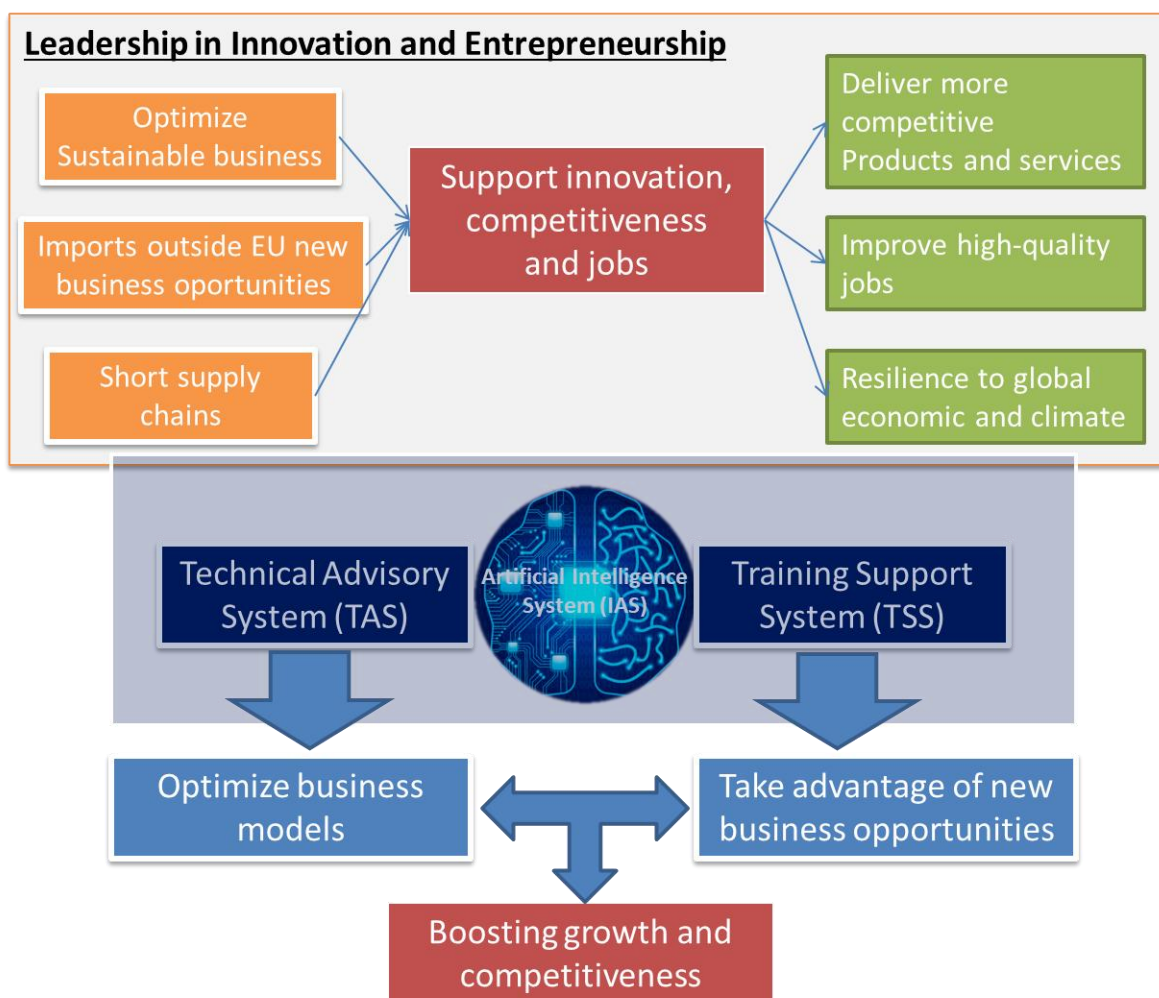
Leadership in Innovation and Entrepreneurship

Optimize Sustainable business

Imports outside EU new business oportunities

Short supply chains

Support innovation, competitiveness and jobs

Deliver more competitive Products and services

Improve high-quality jobs

Resilience to global economic and climate

Technical Advisory System (TAS)

Artificial Intelligence System (IAS)

Training Support System (TSS)

Optimize business models

Take advantage of new business opportunities

Boosting growth and competitiveness